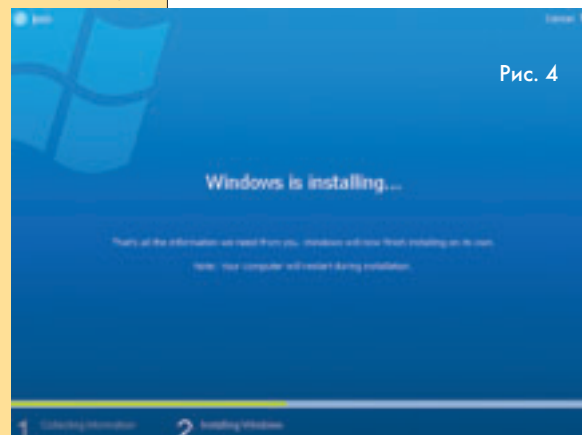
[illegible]

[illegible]

Рис. 4

Windows is installing...

That's all the information we need from you. Windows will now finish installing on its own.

Note: Your computer will restart during installation.

1 Collecting information

2 Installing Windows